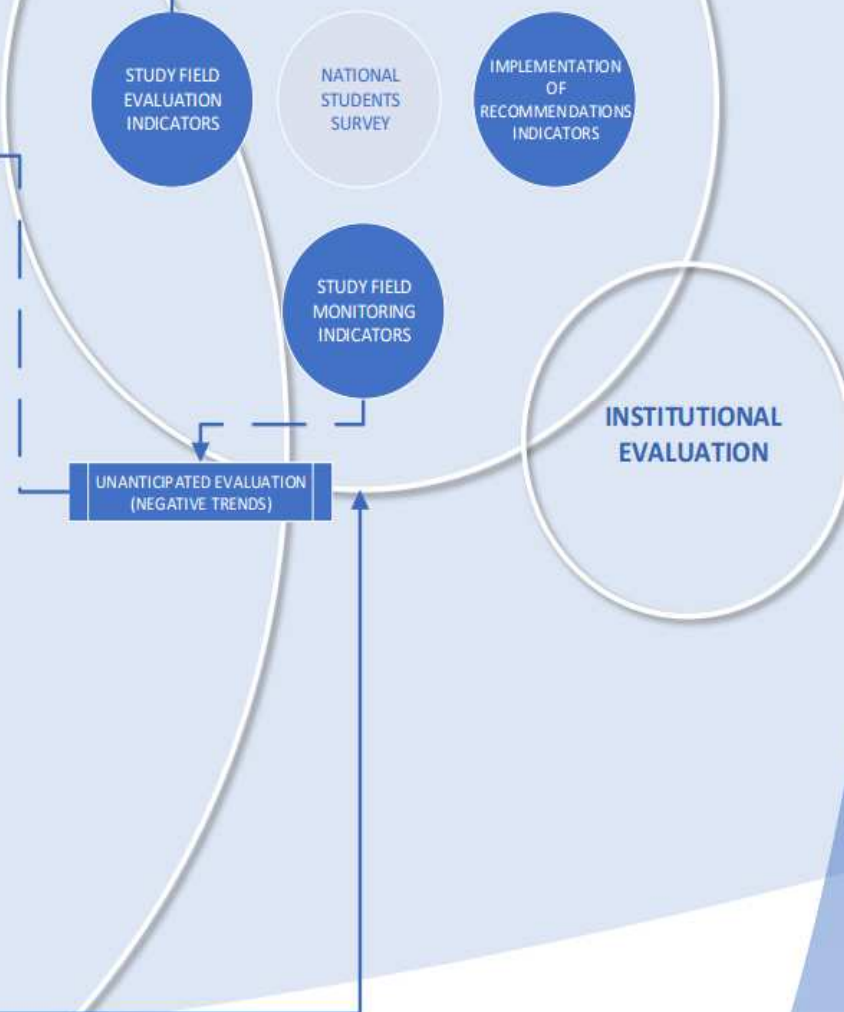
STUDY FIELD EVALUATION INDICATORS

NATIONAL STUDENTS SURVEY

IMPLEMENTATION OF RECOMMENDATIONS INDICATORS

STUDY FIELD MONITORING INDICATORS

INSTITUTIONAL EVALUATION

UNANTICIPATED EVALUATION (NEGATIVE TRENDS)